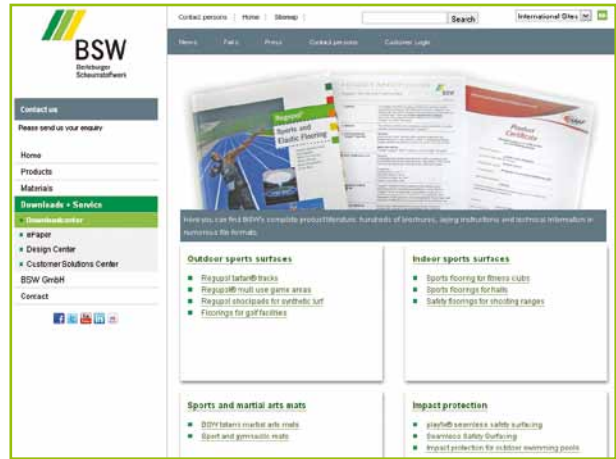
BSW
Berleburger Schaumstoffwerk

Contact persons | Home | Sitemap |

Search

International Sites

News Facts Press Contact persons Customer Login

Contact us

Please send us your enquiry

Home

Products

Materials

Downloads + Service

Downloadcenter

ePaper

Design Center

Customer Solutions Center

BSW GmbH

Contact

Regupol

Sports and Elastic Flooring

Product Certificate

Here you can find BSW's complete product literature: hundreds of brochures, laying instructions and technical information in numerous file formats.

Outdoor sports surfaces

Regupol tartan® tracks

Regupol® multi use game areas

Regupol shockpads for synthetic turf

Floorings for golf facilities

Indoor sports surfaces

Sports flooring for fitness clubs

Sports floorings for halls

Safety floorings for shooting ranges

Sports and martial arts mats

BSW tatami martial arts mats

Sport and gymnastic mats

Impact protection

playfix® seamless safety surfacing

Seamless Safety Surfacing

Impact protection for outdoor swimming pools